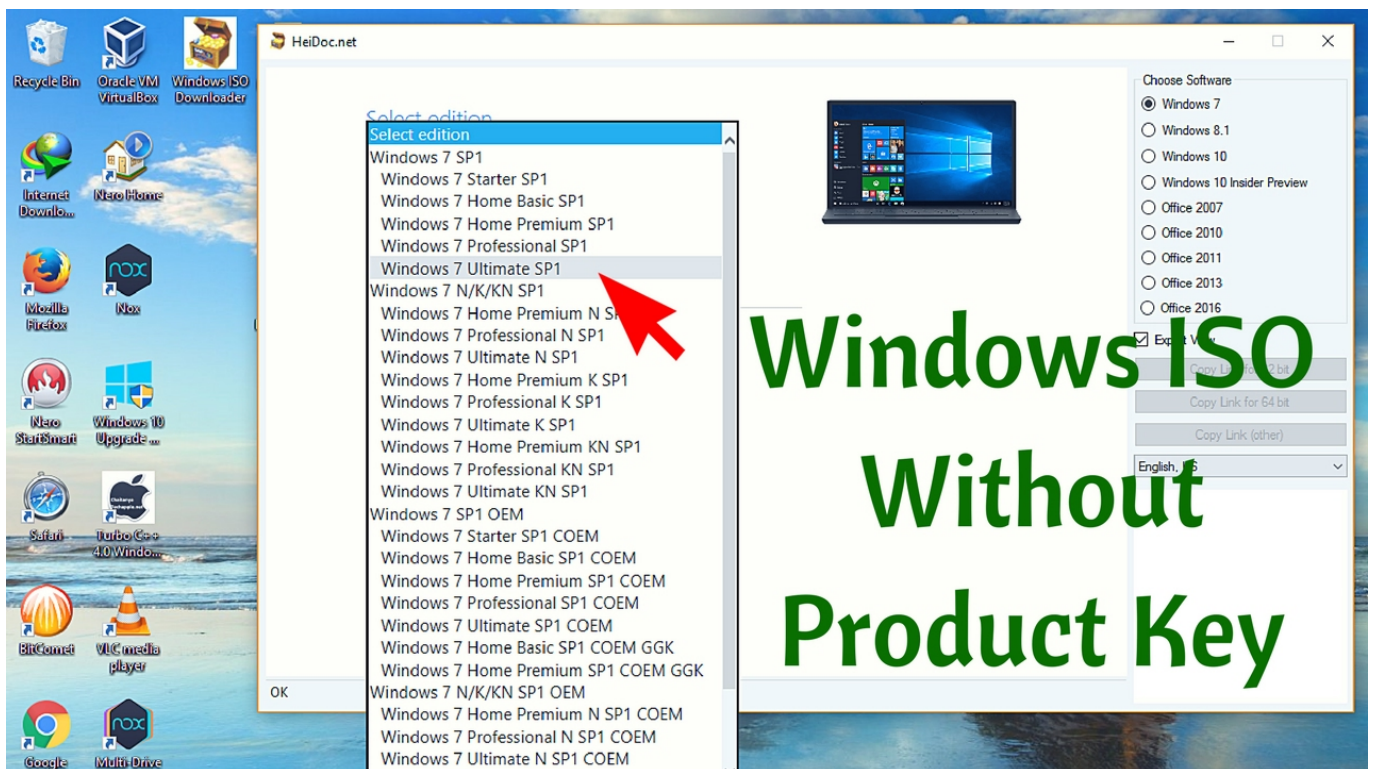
Recycle Bin
Oracle VM VirtualBox
Windows ISO Downloader
Internet Downlo...
Nero Home
Mozilla Firefox
Nox
Nero StartSmart
Windows 10 Upgrade ...
Safari
Turbo C++ 4.0 Windo...
BitComet
VLC media player
Google
Multi-Drive

HeiDoc.net

Select edition

Select edition
Windows 7 SP1
Windows 7 Starter SP1
Windows 7 Home Basic SP1
Windows 7 Home Premium SP1
Windows 7 Professional SP1
Windows 7 Ultimate SP1
Windows 7 N/K/KN SP1
Windows 7 Home Premium N SP1
Windows 7 Professional N SP1
Windows 7 Ultimate N SP1
Windows 7 Home Premium K SP1
Windows 7 Professional K SP1
Windows 7 Ultimate K SP1
Windows 7 Home Premium KN SP1
Windows 7 Professional KN SP1
Windows 7 Ultimate KN SP1
Windows 7 SP1 OEM
Windows 7 Starter SP1 COEM
Windows 7 Home Basic SP1 COEM
Windows 7 Home Premium SP1 COEM
Windows 7 Professional SP1 COEM
Windows 7 Ultimate SP1 COEM
Windows 7 Home Basic SP1 COEM GGK
Windows 7 Home Premium SP1 COEM GGK
Windows 7 N/K/KN SP1 OEM
Windows 7 Home Premium N SP1 COEM
Windows 7 Professional N SP1 COEM
Windows 7 Ultimate N SP1 COEM

OK

Choose Software
Windows 7
Windows 8.1
Windows 10
Windows 10 Insider Preview
Office 2007
Office 2010
Office 2011
Office 2013
Office 2016
Expert View
Copy Link for 32 bit
Copy Link for 64 bit
Copy Link (other)
English, US

Windows ISO Without Product Key